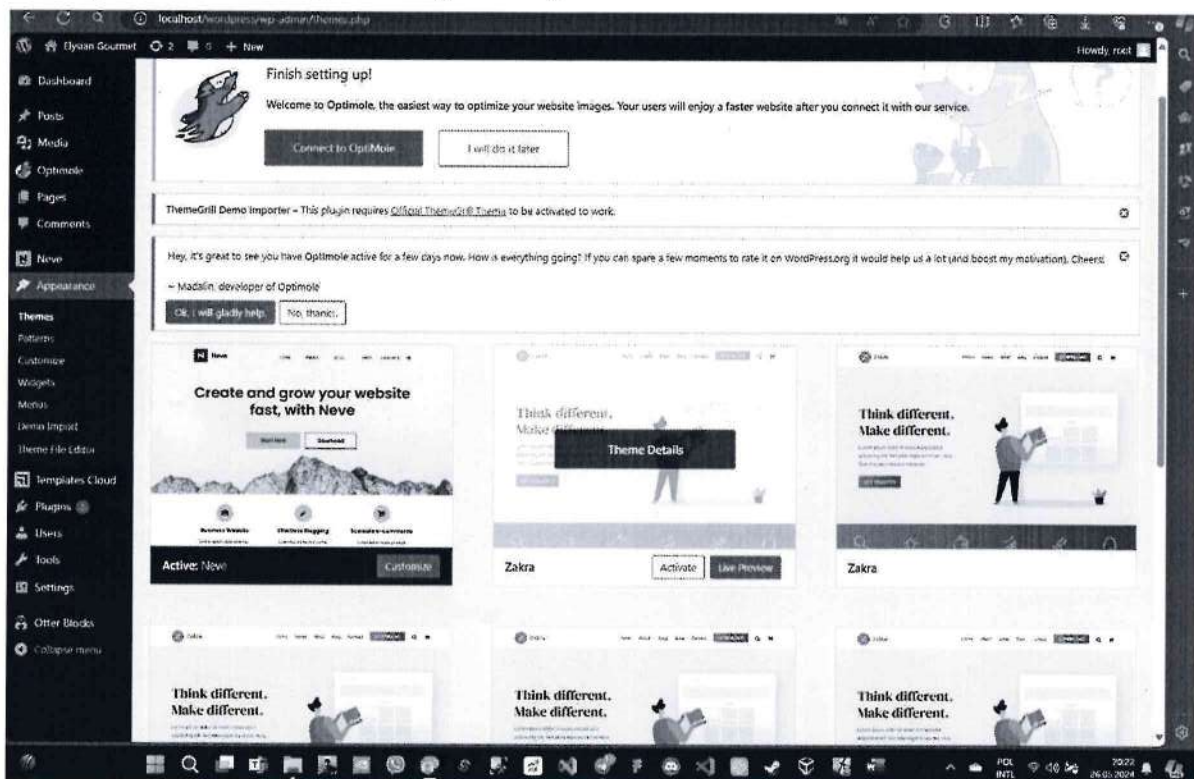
localhost/wordpress/wp-admin/themes.php

Elysian Gourmet 2 0 + New

Howdy, root

Dashboard
Posts
Media
Optimole
Pages
Comments
Neve
Appearance
Themes
Patterns
Customize
Widgets
Menus
Demo Import
Theme File Editor
Templates Cloud
Plugins
Users
Tools
Settings
Otter Blocks
Collapse menu

Finish setting up!

Welcome to Optimole, the easiest way to optimize your website images. Your users will enjoy a faster website after you connect it with our service.

Connect to OptiMole
I will do it later

ThemeGrill Demo Importer – This plugin requires Official ThemeGrill Theme to be activated to work.

Hey, it's great to see you have Optimole active for a few days now. How is everything going? If you can spare a few moments to rate it on WordPress.org it would help us a lot (and boost my motivation). Cheers!

~ Madalin, developer of Optimole

Ok, I will gladly help.
No, thanks.

Neve
Create and grow your website fast, with Neve
Active: Neve
Customize

Think different.
Make different.
Theme Details
Zakra
Activate
Live Preview

Think different.
Make different.
Zakra

Think different.
Make different.

Think different.
Make different.

Think different.
Make different.

POL
INTL
20:22
26.05.2024